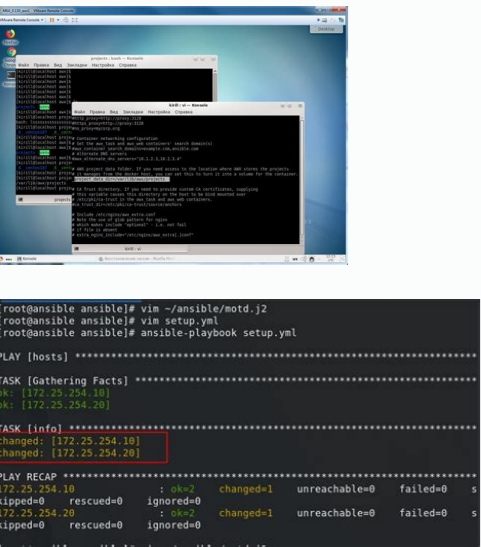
[root@ansible ansible]# vim ~/ansible/motd.j2
[root@ansible ansible]# vim setup.yml
[root@ansible ansible]# ansible-playbook setup.yml

PLAY [hosts] ****************************************

TASK [Gathering Facts] ******************************
ok: [172.25.254.10]
ok: [172.25.254.20]

TASK [info] *****************************************
changed: [172.25.254.10]
changed: [172.25.254.20]

PLAY RECAP ******************************************
172.25.254.10 : ok=2 changed=1 unreachable=0 failed=0 s
kipped=0 rescued=0 ignored=0
172.25.254.20 : ok=2 changed=1 unreachable=0 failed=0 s
kipped=0 rescued=0 ignored=0